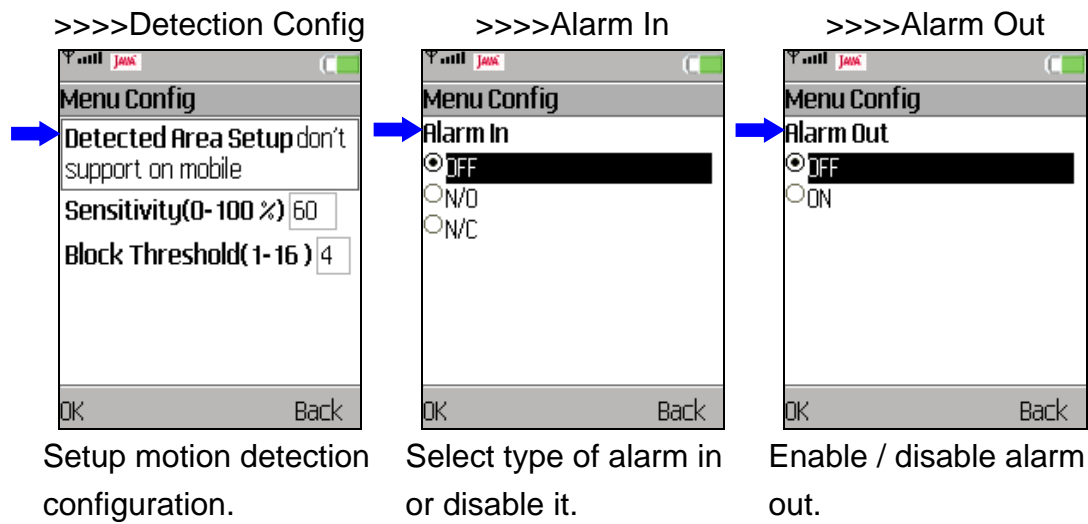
>>>>Detection Config

JAVA

Menu Config

Detected Area Setup don't support on mobile

Sensitivity(0-100 %) 60

Block Threshold(1-16 ) 4

OK Back

Setup motion detection configuration.

>>>>Alarm In

JAVA

Menu Config

Alarm In

OFF

N/O

N/C

OK Back

Select type of alarm in or disable it.

>>>>Alarm Out

JAVA

Menu Config

Alarm Out

OFF

ON

OK Back

Enable / disable alarm out.